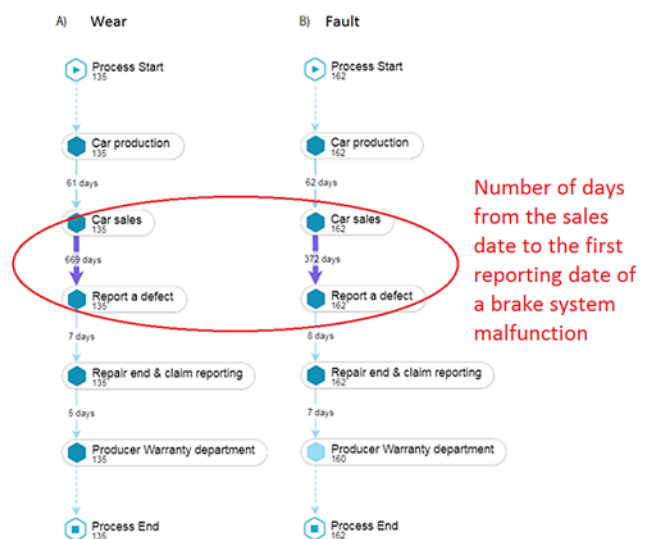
A) Wear

Process Start
135

Car production
135

61 days

Car sales
135

669 days

Report a defect
135

7 days

Repair end & claim reporting
135

5 days

Producer Warranty department
135

Process End
135

B) Fault

Process Start
162

Car production
162

62 days

Car sales
162

372 days

Report a defect
162

8 days

Repair end & claim reporting
162

7 days

Producer Warranty department
160

Process End
162

Number of days from the sales date to the first reporting date of a brake system malfunction